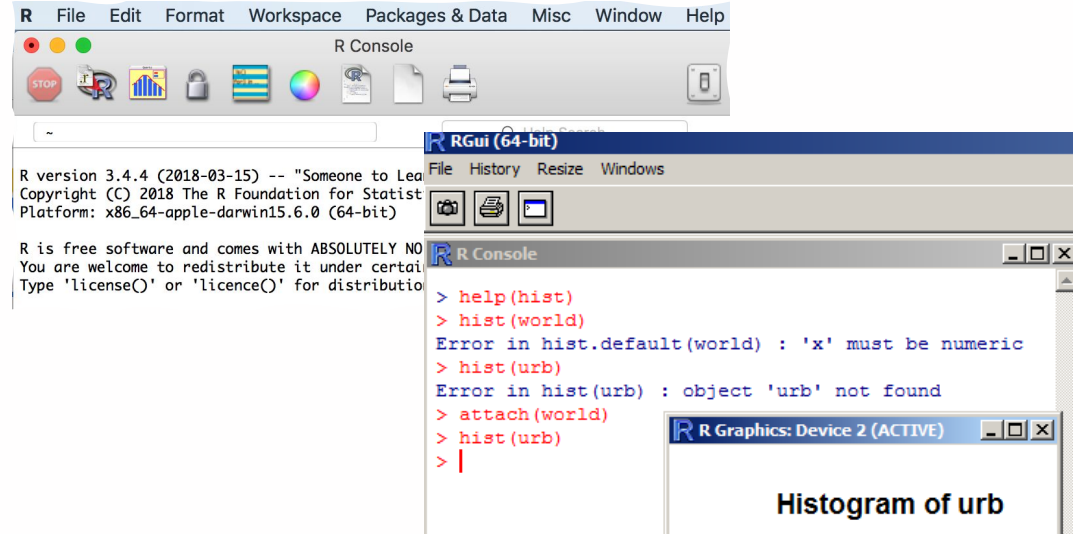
R File Edit Format Workspace Packages & Data Misc Window Help

R Console

STOP

~

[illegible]

R version 3.4.4 (2018-03-15) -- "Someone to Lea
Copyright (C) 2018 The R Foundation for Statist
Platform: x86_64-apple-darwin15.6.0 (64-bit)

R is free software and comes with ABSOLUTELY NO
You are welcome to redistribute it under certai
Type 'license()' or 'licence()' for distributio

RGui (64-bit)

File History Resize Windows

R Console

> help(hist)
> hist(world)
Error in hist.default(world) : 'x' must be numeric
> hist(urb)
Error in hist(urb) : object 'urb' not found
> attach(world)
> hist(urb)
>

R Graphics: Device 2 (ACTIVE)

Histogram of urb